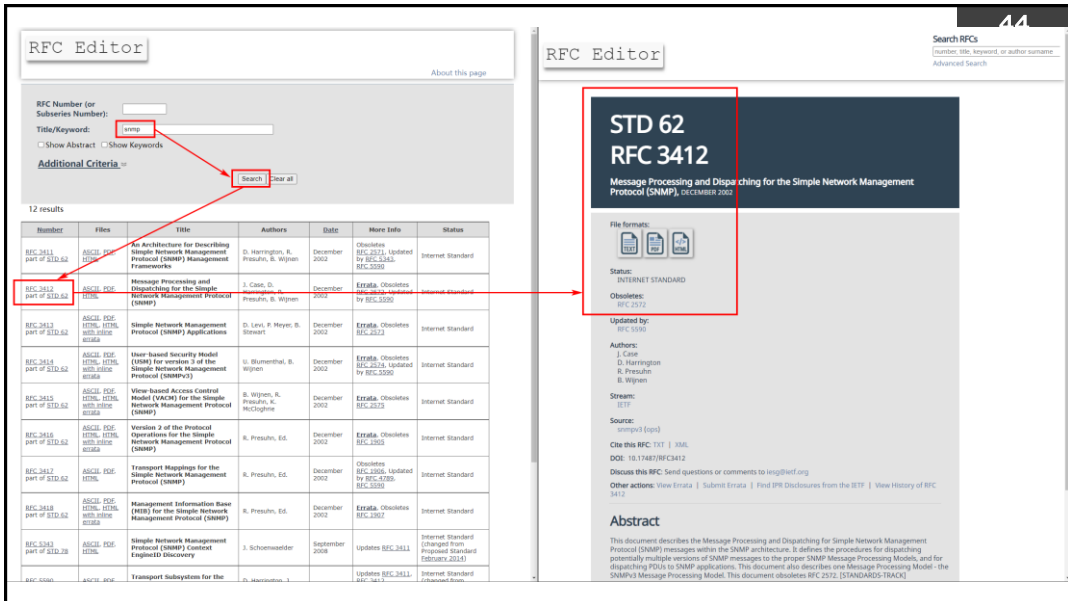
44

RFC Editor

About this page

RFC Number (or Subseries Number):

Title/Keyword: snmp

Show Abstract  Show Keywords

Additional Criteria

Search  Clear all

12 results

| Number | Files | Title | Authors | Date | More Info | Status |
|---|---|---|---|---|---|---|
| RFC 3411 part of STD 62 | ASCII, PDF, HTML | An Architecture for Describing Simple Network Management Protocol (SNMP) Management Frameworks | D. Harrington, R. Presuhn, B. Wijnen | December 2002 | Obsoletes RFC 2571, Updated by RFC 5343, RFC 5590 | Internet Standard |
| RFC 3412 part of STD 62 | ASCII, PDF, HTML | Message Processing and Dispatching for the Simple Network Management Protocol (SNMP) | J. Case, D. Harrington, R. Presuhn, B. Wijnen | December 2002 | Errata, Obsoletes RFC 2572, Updated by RFC 5590 | Internet Standard |
| RFC 3413 part of STD 62 | ASCII, PDF, HTML, HTML with inline errata | Simple Network Management Protocol (SNMP) Applications | D. Levi, P. Meyer, B. Stewart | December 2002 | Errata, Obsoletes RFC 2573 | Internet Standard |
| RFC 3414 part of STD 62 | ASCII, PDF, HTML, HTML with inline errata | User-based Security Model (USM) for version 3 of the Simple Network Management Protocol (SNMPv3) | U. Blumenthal, B. Wijnen | December 2002 | Errata, Obsoletes RFC 2574, Updated by RFC 5590 | Internet Standard |
| RFC 3415 part of STD 62 | ASCII, PDF, HTML, HTML with inline errata | View-based Access Control Model (VACM) for the Simple Network Management Protocol (SNMP) | B. Wijnen, R. Presuhn, K. McCloghrie | December 2002 | Errata, Obsoletes RFC 2575 | Internet Standard |
| RFC 3416 part of STD 62 | ASCII, PDF, HTML, HTML with inline errata | Version 2 of the Protocol Operations for the Simple Network Management Protocol (SNMP) | R. Presuhn, Ed. | December 2002 | Errata, Obsoletes RFC 1905 | Internet Standard |
| RFC 3417 part of STD 62 | ASCII, PDF, HTML | Transport Mappings for the Simple Network Management Protocol (SNMP) | R. Presuhn, Ed. | December 2002 | Obsoletes RFC 1906, Updated by RFC 4789, RFC 5590 | Internet Standard |
| RFC 3418 part of STD 62 | ASCII, PDF, HTML, HTML with inline errata | Management Information Base (MIB) for the Simple Network Management Protocol (SNMP) | R. Presuhn, Ed. | December 2002 | Errata, Obsoletes RFC 1907 | Internet Standard |
| RFC 5343 part of STD 78 | ASCII, PDF, HTML | Simple Network Management Protocol (SNMP) Context EngineID Discovery | J. Schoenwaelder | September 2008 | Updates RFC 3411 | Internet Standard (changed from Proposed Standard February 2014) |
| RFC 5590 | ASCII, PDF | Transport Subsystem for the | D. Harrington, J. | | Updates RFC 3411, RFC 3412 | Internet Standard (changed from |

RFC Editor

Search RFCs
number, title, keyword, or author surname
Advanced Search

STD 62
RFC 3412

Message Processing and Dispatching for the Simple Network Management Protocol (SNMP), DECEMBER 2002

File formats:
TEXT PDF HTML

Status:
INTERNET STANDARD

Obsoletes:
RFC 2572

Updated by:
RFC 5590

Authors:
J. Case
D. Harrington
R. Presuhn
B. Wijnen

Stream:
IETF

Source:
snmpv3 (ops)

Cite this RFC: TXT | XML

DOI: 10.17487/RFC3412

Discuss this RFC: Send questions or comments to iesg@ietf.org

Other actions: View Errata | Submit Errata | Find IPR Disclosures from the IETF | View History of RFC 3412

Abstract

This document describes the Message Processing and Dispatching for Simple Network Management Protocol (SNMP) messages within the SNMP architecture. It defines the procedures for dispatching potentially multiple versions of SNMP messages to the proper SNMP Message Processing Models, and for dispatching PDUs to SNMP applications. This document also describes one Message Processing Model - the SNMPv3 Message Processing Model. This document obsoletes RFC 2572. [STANDARDS-TRACK]